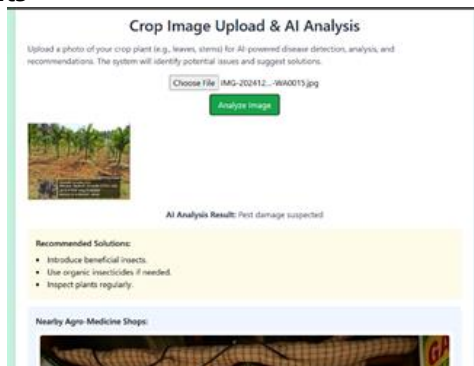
Crop Image Upload & AI Analysis

Upload a photo of your crop plant (e.g., leaves, stems) for AI-powered disease detection, analysis, and recommendations. The system will identify potential issues and suggest solutions.

Choose File IMG-202412...-WA0015.jpg

Analyze Image

AI Analysis Result: Pest damage suspected

Recommended Solutions:

- Introduce beneficial insects.
- Use organic insecticides if needed.
- Inspect plants regularly.

Nearby Agro-Medicine Shops: